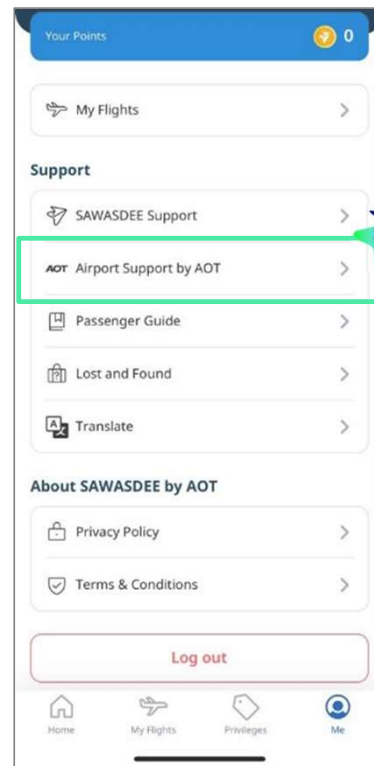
Your Points 0

My Flights

Support

SAWASDEE Support

AOT Airport Support by AOT

Passenger Guide

Lost and Found

Translate

About SAWASDEE by AOT

Privacy Policy

Terms & Conditions

Log out

Home My Flights Privileges Me